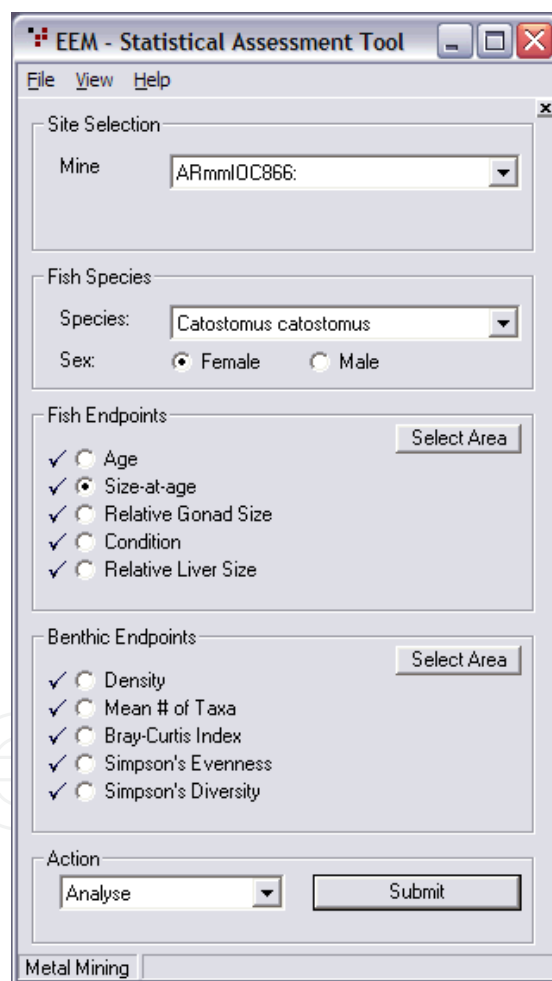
EEM - Statistical Assessment Tool

File View Help

Site Selection

Mine ARmmIOC866:

Fish Species

Species: Catostomus catostomus

Sex: Female Male

Fish Endpoints

Select Area

✓ Age
✓ Size-at-age
✓ Relative Gonad Size
✓ Condition
✓ Relative Liver Size

Benthic Endpoints

Select Area

✓ Density
✓ Mean # of Taxa
✓ Bray-Curtis Index
✓ Simpson's Evenness
✓ Simpson's Diversity

Action

Analyse

Submit

Metal Mining